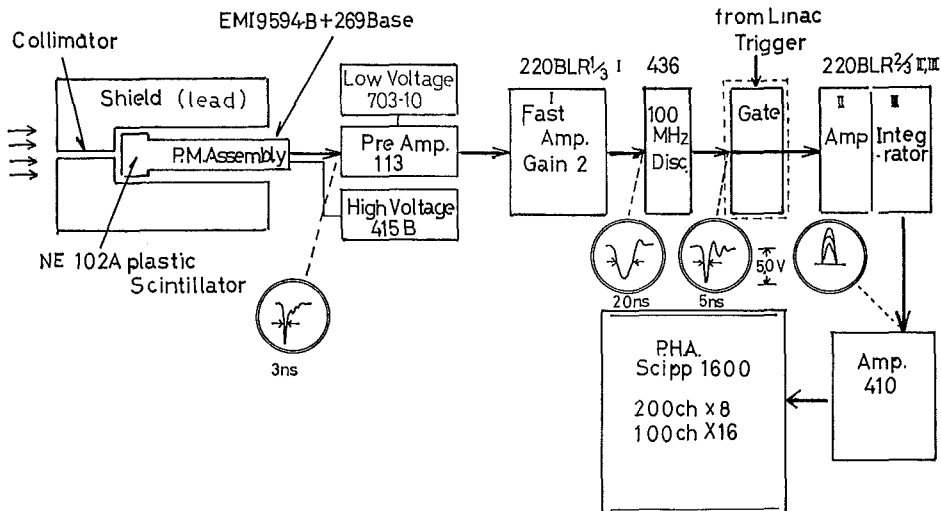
EMI9594B+269Base

Collimator

Shield (lead)

P.M.Assembly

NE 102A plastic Scintillator

Low Voltage 703-10

Pre Amp. 113

High Voltage 415B

3ns

220BLR$\frac{1}{3}$ I

I

Fast Amp. Gain 2

436

100 MHz Disc.

from Linac Trigger

Gate

220BLR$\frac{2}{3}$ II, III

II Amp

III Integrator

20ns

5ns

5.0V

P.H.A. Scipp 1600

200ch x 8
100ch X16

Amp. 410